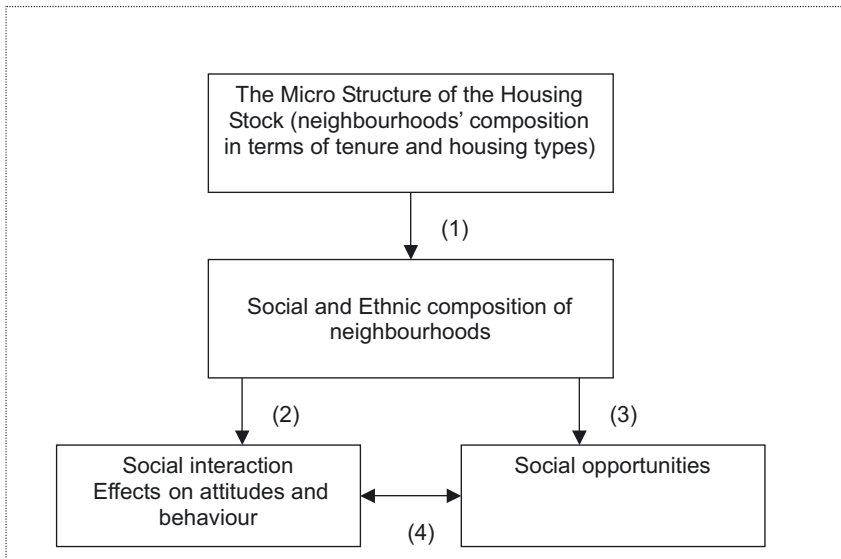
The Micro Structure of the Housing Stock (neighbourhoods' composition in terms of tenure and housing types)

(1)

Social and Ethnic composition of neighbourhoods

(2)

(3)

Social interaction
Effects on attitudes and behaviour

Social opportunities

(4)